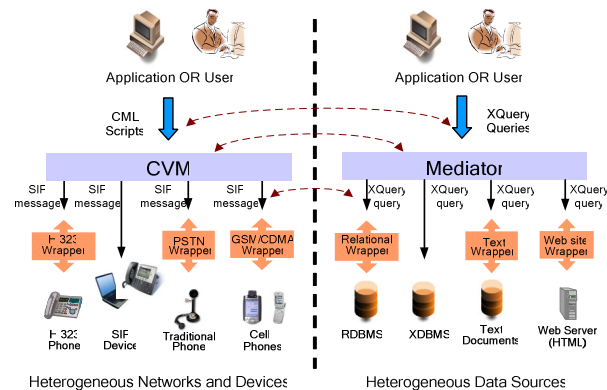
Application OR User

Application OR User

CML Scripts

XQuery Queries

CVM

Mediator

SIF message

SIF message

SIF message

SIF message

XQuery query

XQuery query

XQuery query

XQuery query

H.323 Wrapper

PSTN Wrapper

GSM/CDMA Wrapper

Relational Wrapper

Text Wrapper

Web site Wrapper

H.323 Phone

SIF Device

Traditional Phone

Cell Phones

RDBMS

XDBMS

Text Documents

Web Server (HTML)

Heterogeneous Networks and Devices

Heterogeneous Data Sources